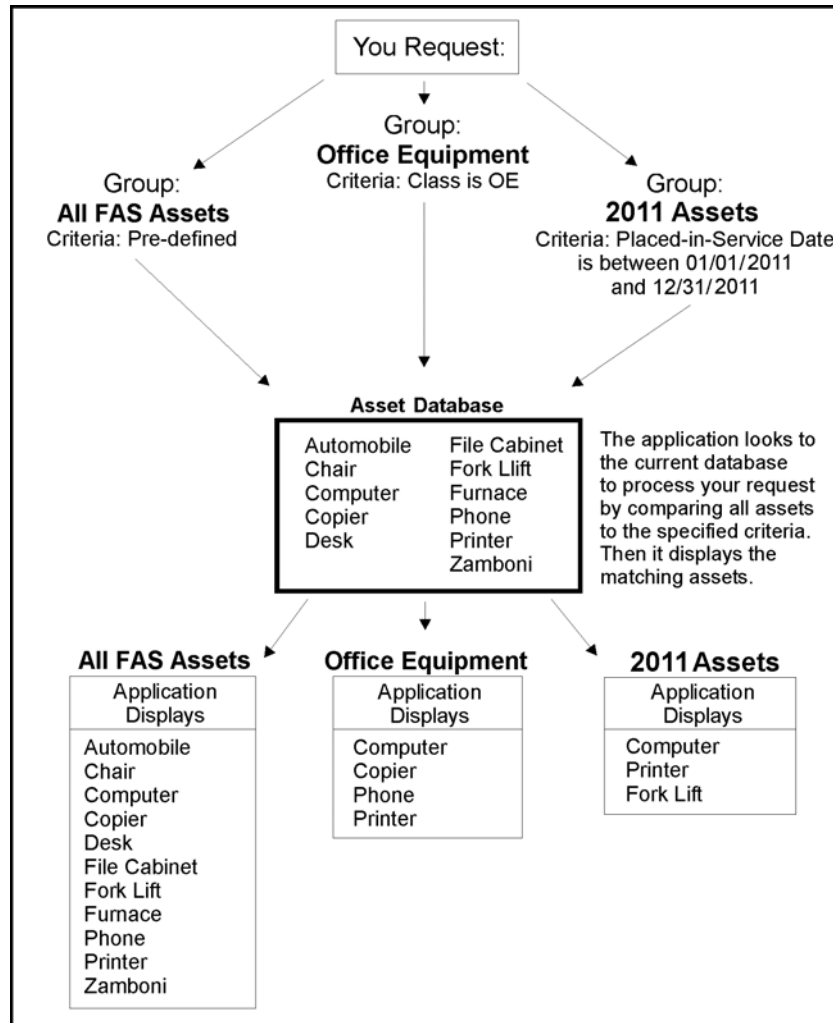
You Request:

Group:
**Office Equipment**
Criteria: Class is OE

Group:
**All FAS Assets**
Criteria: Pre-defined

Group:
**2011 Assets**
Criteria: Placed-in-Service Date is between 01/01/2011 and 12/31/2011

**Asset Database**

Automobile
Chair
Computer
Copier
Desk

File Cabinet
Fork Llift
Furnace
Phone
Printer
Zamboni

The application looks to the current database to process your request by comparing all assets to the specified criteria. Then it displays the matching assets.

**All FAS Assets**

Application Displays

Automobile
Chair
Computer
Copier
Desk
File Cabinet
Fork Lift
Furnace
Phone
Printer
Zamboni

**Office Equipment**

Application Displays

Computer
Copier
Phone
Printer

**2011 Assets**

Application Displays

Computer
Printer
Fork Lift